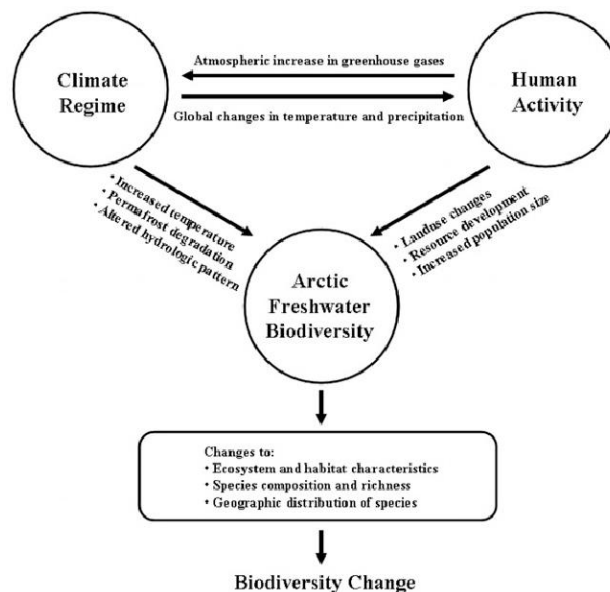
Climate Regime

Atmospheric increase in greenhouse gases

Global changes in temperature and precipitation

Human Activity

• Increased temperature
• Permafrost degradation
• Altered hydrologic pattern

• Landuse changes
• Resource development
• Increased population size

Arctic Freshwater Biodiversity

Changes to:
• Ecosystem and habitat characteristics
• Species composition and richness
• Geographic distribution of species

Biodiversity Change